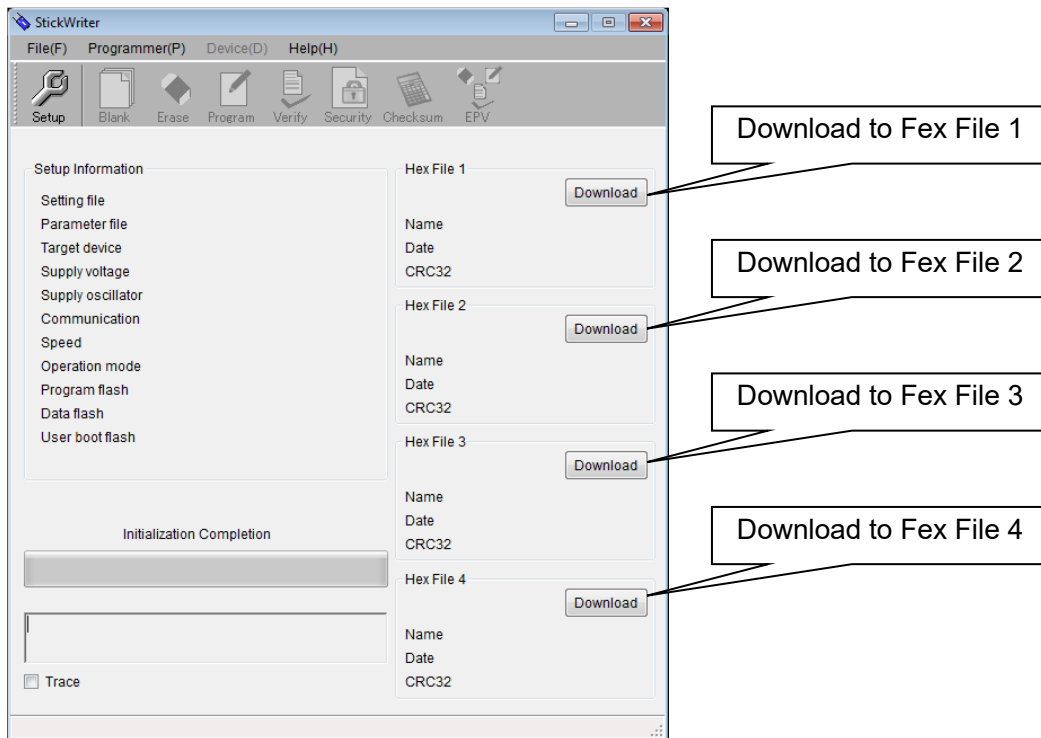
StickWriter

File(F) Programmer(P) Device(D) Help(H)

Setup Blank Erase Program Verify Security Checksum EPV

Setup Information

Setting file
Parameter file
Target device
Supply voltage
Supply oscillator
Communication
Speed
Operation mode
Program flash
Data flash
User boot flash

Initialization Completion

Trace

Hex File 1
Download
Name
Date
CRC32

Hex File 2
Download
Name
Date
CRC32

Hex File 3
Download
Name
Date
CRC32

Hex File 4
Download
Name
Date
CRC32

Download to Fex File 1

Download to Fex File 2

Download to Fex File 3

Download to Fex File 4